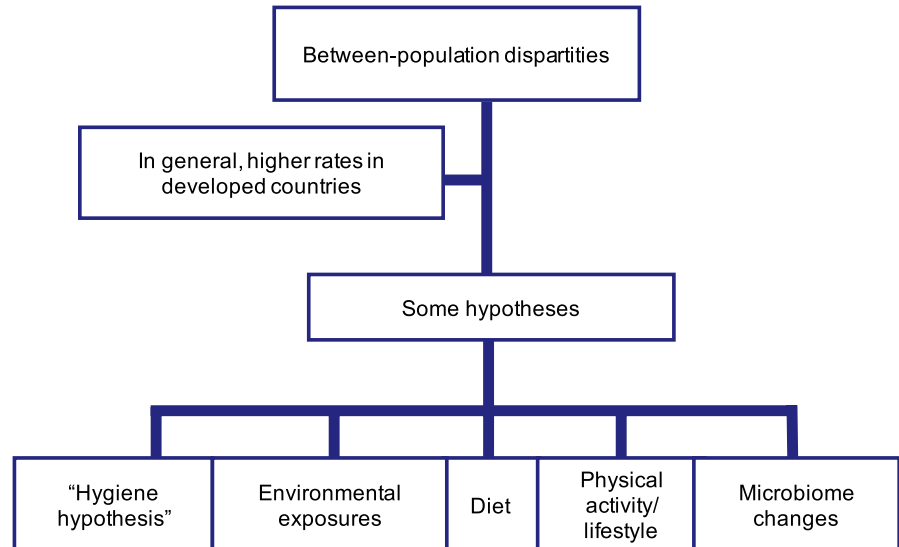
Between-population dispartities

In general, higher rates in developed countries

Some hypotheses

"Hygiene hypothesis"

Environmental exposures

Diet

Physical activity/ lifestyle

Microbiome changes